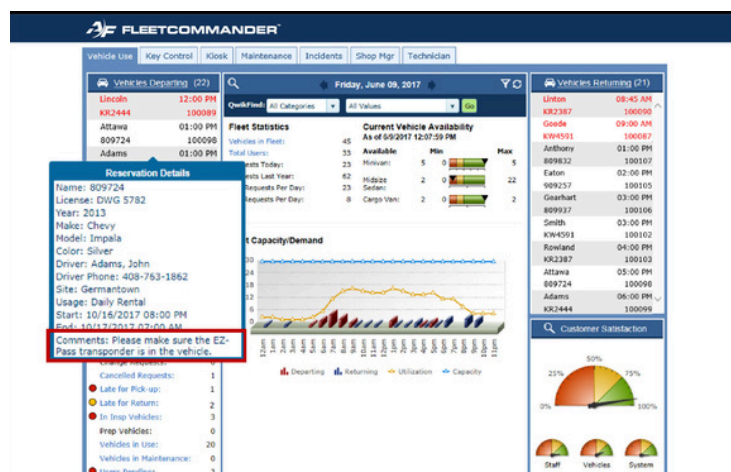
FLEETCOMMANDER

Vehicle Use | Key Control | Kiosk | Maintenance | Incidents | Shop Mgr | Technician

Vehicles Departing (22)

| | |
|---|---|
| Lincoln | 12:00 PM |
| KR2444 | 100089 |
| Attawa | 01:00 PM |
| 809724 | 100098 |
| Adams | 01:00 PM |

Reservation Details

Name: 809724
License: DWG 5782
Year: 2013
Make: Chevy
Model: Impala
Color: Silver
Driver: Adams, John
Driver Phone: 408-763-1862
Site: Germantown
Usage: Daily Rental
Start: 10/16/2017 08:00 PM
End: 10/17/2017 07:00 AM

Comments: Please make sure the EZ-Pass transponder is in the vehicle.

Change Requests:
Cancelled Requests: 1
Late for Pick-up: 1
Late for Return: 2
In Insp Vehicles: 3
Prep Vehicles: 0
Vehicles in Use: 20
Vehicles in Maintenance: 0

Friday, June 09, 2017

QwikFind: All Categories | All Values | Go

Fleet Statistics

| | |
|---|---|
| Vehicles in Fleet: | 45 |
| Total Users: | 33 |
| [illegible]ests Today: | 23 |
| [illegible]ests Last Year: | 62 |
| Requests Per Day: | 23 |
| Requests Per Day: | 8 |

Current Vehicle Availability
As of 6/9/2017 12:07:59 PM

| | Available | Min | Max |
|---|---|---|---|
| Minivan: | 5 | 0 | 5 |
| Midsize Sedan: | 2 | 0 | 22 |
| Cargo Van: | 2 | 0 | 2 |

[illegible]t Capacity/Demand

30

12am 1am 2am 3am 4am 5am 6am 7am 8am 9am 10am 11am 12pm 1pm 2pm 3pm 4pm 5pm 6pm 7pm 8pm 9pm 10pm 11pm

Departing | Returning | Utilization | Capacity

Vehicles Returning (21)

| | |
|---|---|
| Linton | 08:45 AM |
| KR2387 | 100090 |
| Goode | 09:00 AM |
| KW4591 | 100087 |
| Anthony | 01:00 PM |
| 809832 | 100107 |
| Eaton | 02:00 PM |
| 909257 | 100105 |
| Gearhart | 03:00 PM |
| 809937 | 100106 |
| Smith | 03:00 PM |
| KW4591 | 100102 |
| Rowland | 04:00 PM |
| KR2387 | 100103 |
| Attawa | 05:00 PM |
| 809724 | 100098 |
| Adams | 06:00 PM |
| KR2444 | 100099 |

Customer Satisfaction

50%
25% 75%
0% 100%

Staff | Vehicles | System